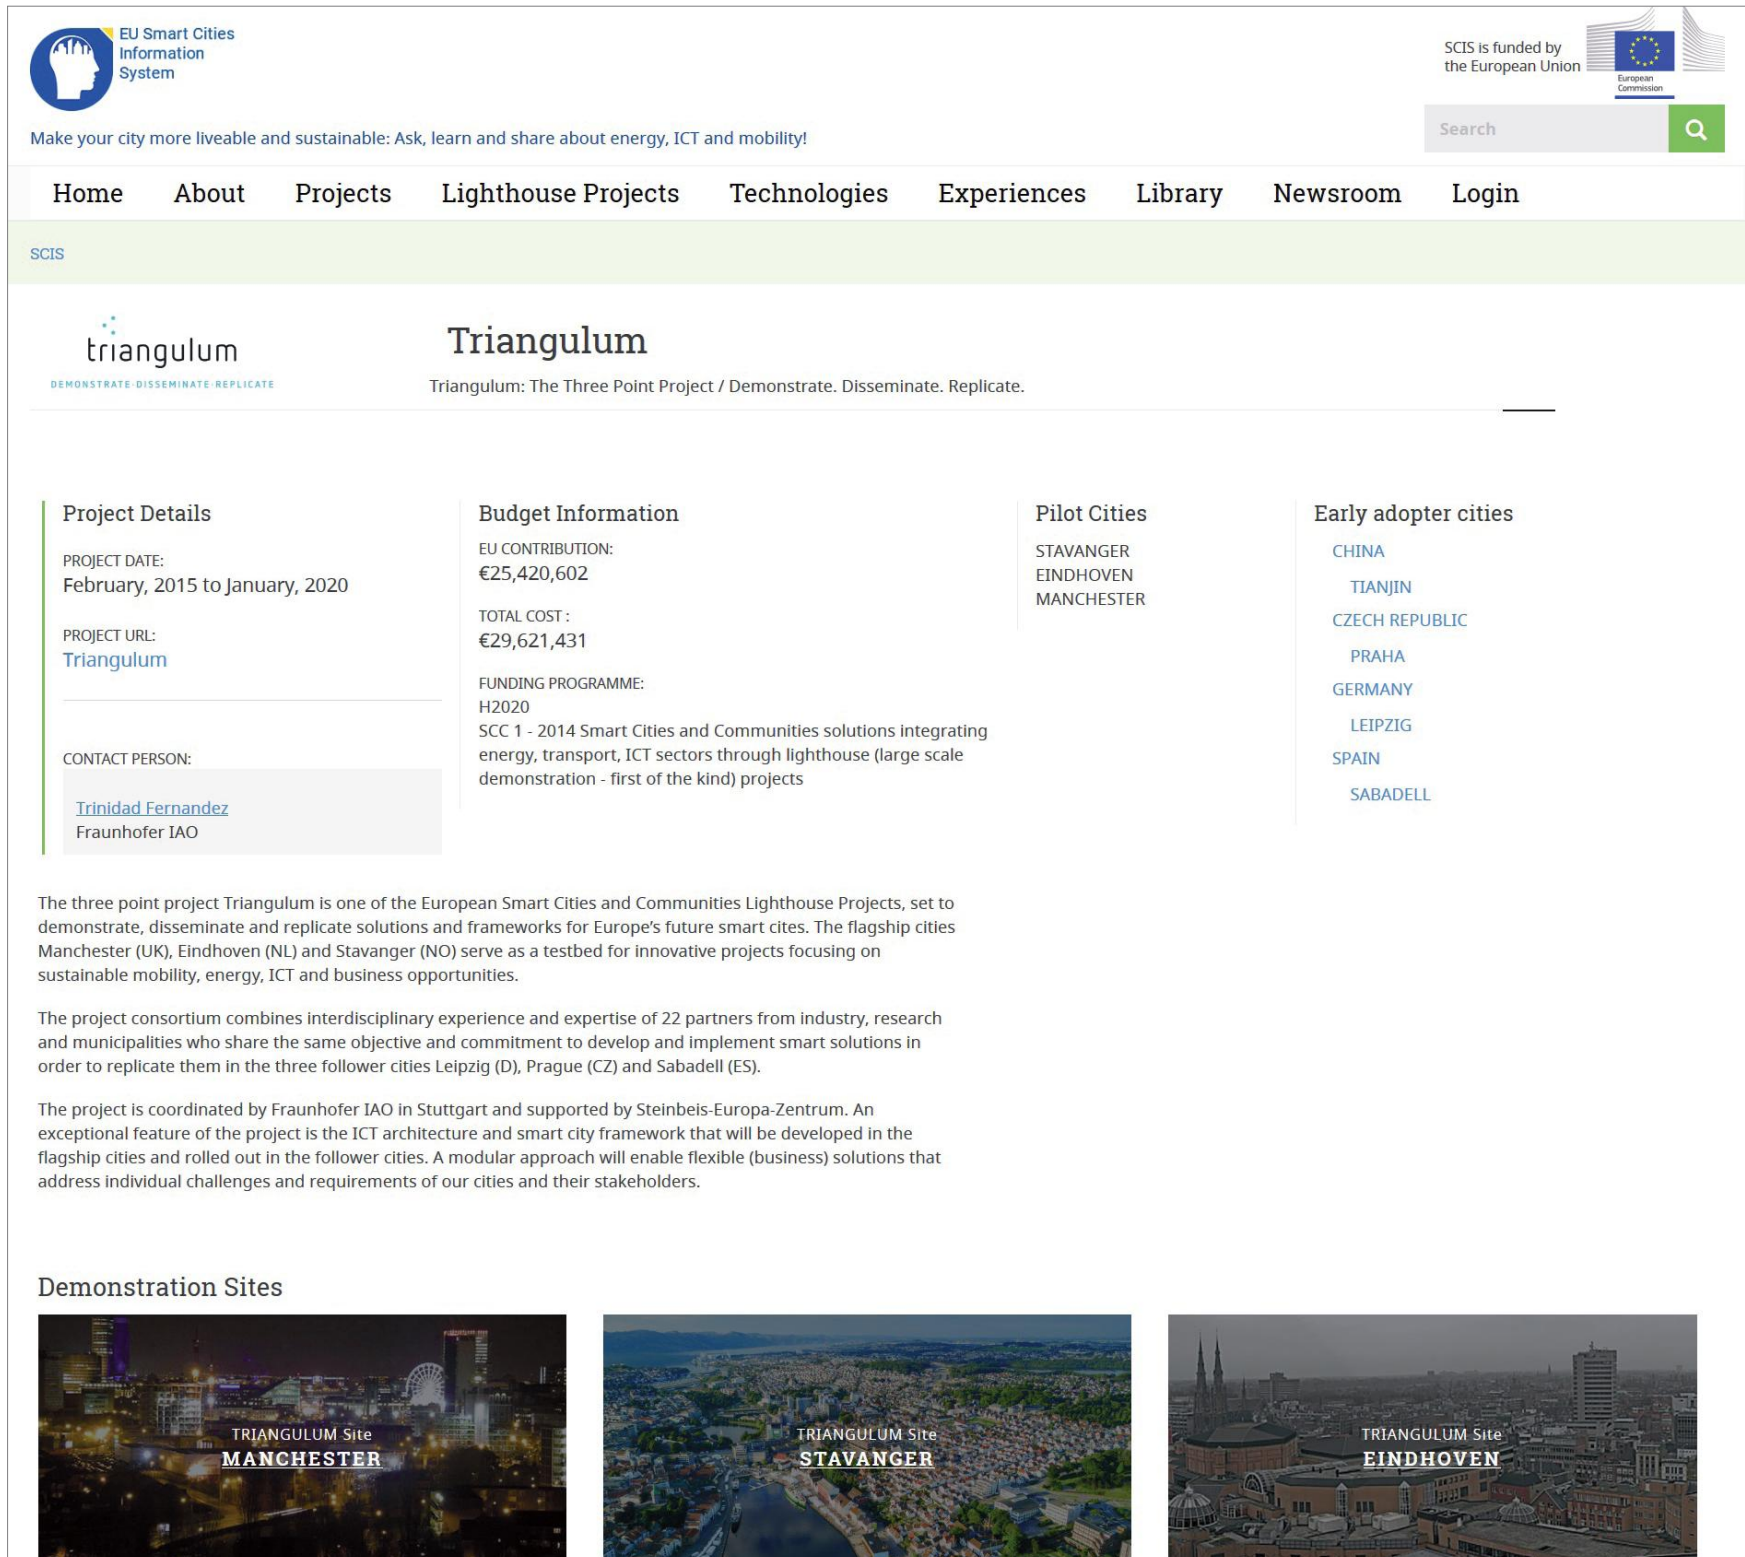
EU Smart Cities Information System

SCIS is funded by the European Union

European Commission

Make your city more liveable and sustainable: Ask, learn and share about energy, ICT and mobility!

Search

Home About Projects Lighthouse Projects Technologies Experiences Library Newsroom Login

SCIS

triangulum
DEMONSTRATE·DISSEMINATE·REPLICATE

Triangulum

Triangulum: The Three Point Project / Demonstrate. Disseminate. Replicate.

Project Details

PROJECT DATE:
February, 2015 to January, 2020

PROJECT URL:
Triangulum

CONTACT PERSON:

Trinidad Fernandez
Fraunhofer IAO

Budget Information

EU CONTRIBUTION:
€25,420,602

TOTAL COST :
€29,621,431

FUNDING PROGRAMME:
H2020
SCC 1 - 2014 Smart Cities and Communities solutions integrating energy, transport, ICT sectors through lighthouse (large scale demonstration - first of the kind) projects

Pilot Cities

STAVANGER
EINDHOVEN
MANCHESTER

Early adopter cities

CHINA
TIANJIN
CZECH REPUBLIC
PRAHA
GERMANY
LEIPZIG
SPAIN
SABADELL

The three point project Triangulum is one of the European Smart Cities and Communities Lighthouse Projects, set to demonstrate, disseminate and replicate solutions and frameworks for Europe's future smart cites. The flagship cities Manchester (UK), Eindhoven (NL) and Stavanger (NO) serve as a testbed for innovative projects focusing on sustainable mobility, energy, ICT and business opportunities.

The project consortium combines interdisciplinary experience and expertise of 22 partners from industry, research and municipalities who share the same objective and commitment to develop and implement smart solutions in order to replicate them in the three follower cities Leipzig (D), Prague (CZ) and Sabadell (ES).

The project is coordinated by Fraunhofer IAO in Stuttgart and supported by Steinbeis-Europa-Zentrum. An exceptional feature of the project is the ICT architecture and smart city framework that will be developed in the flagship cities and rolled out in the follower cities. A modular approach will enable flexible (business) solutions that address individual challenges and requirements of our cities and their stakeholders.

Demonstration Sites

TRIANGULUM Site
MANCHESTER

TRIANGULUM Site
STAVANGER

TRIANGULUM Site
EINDHOVEN